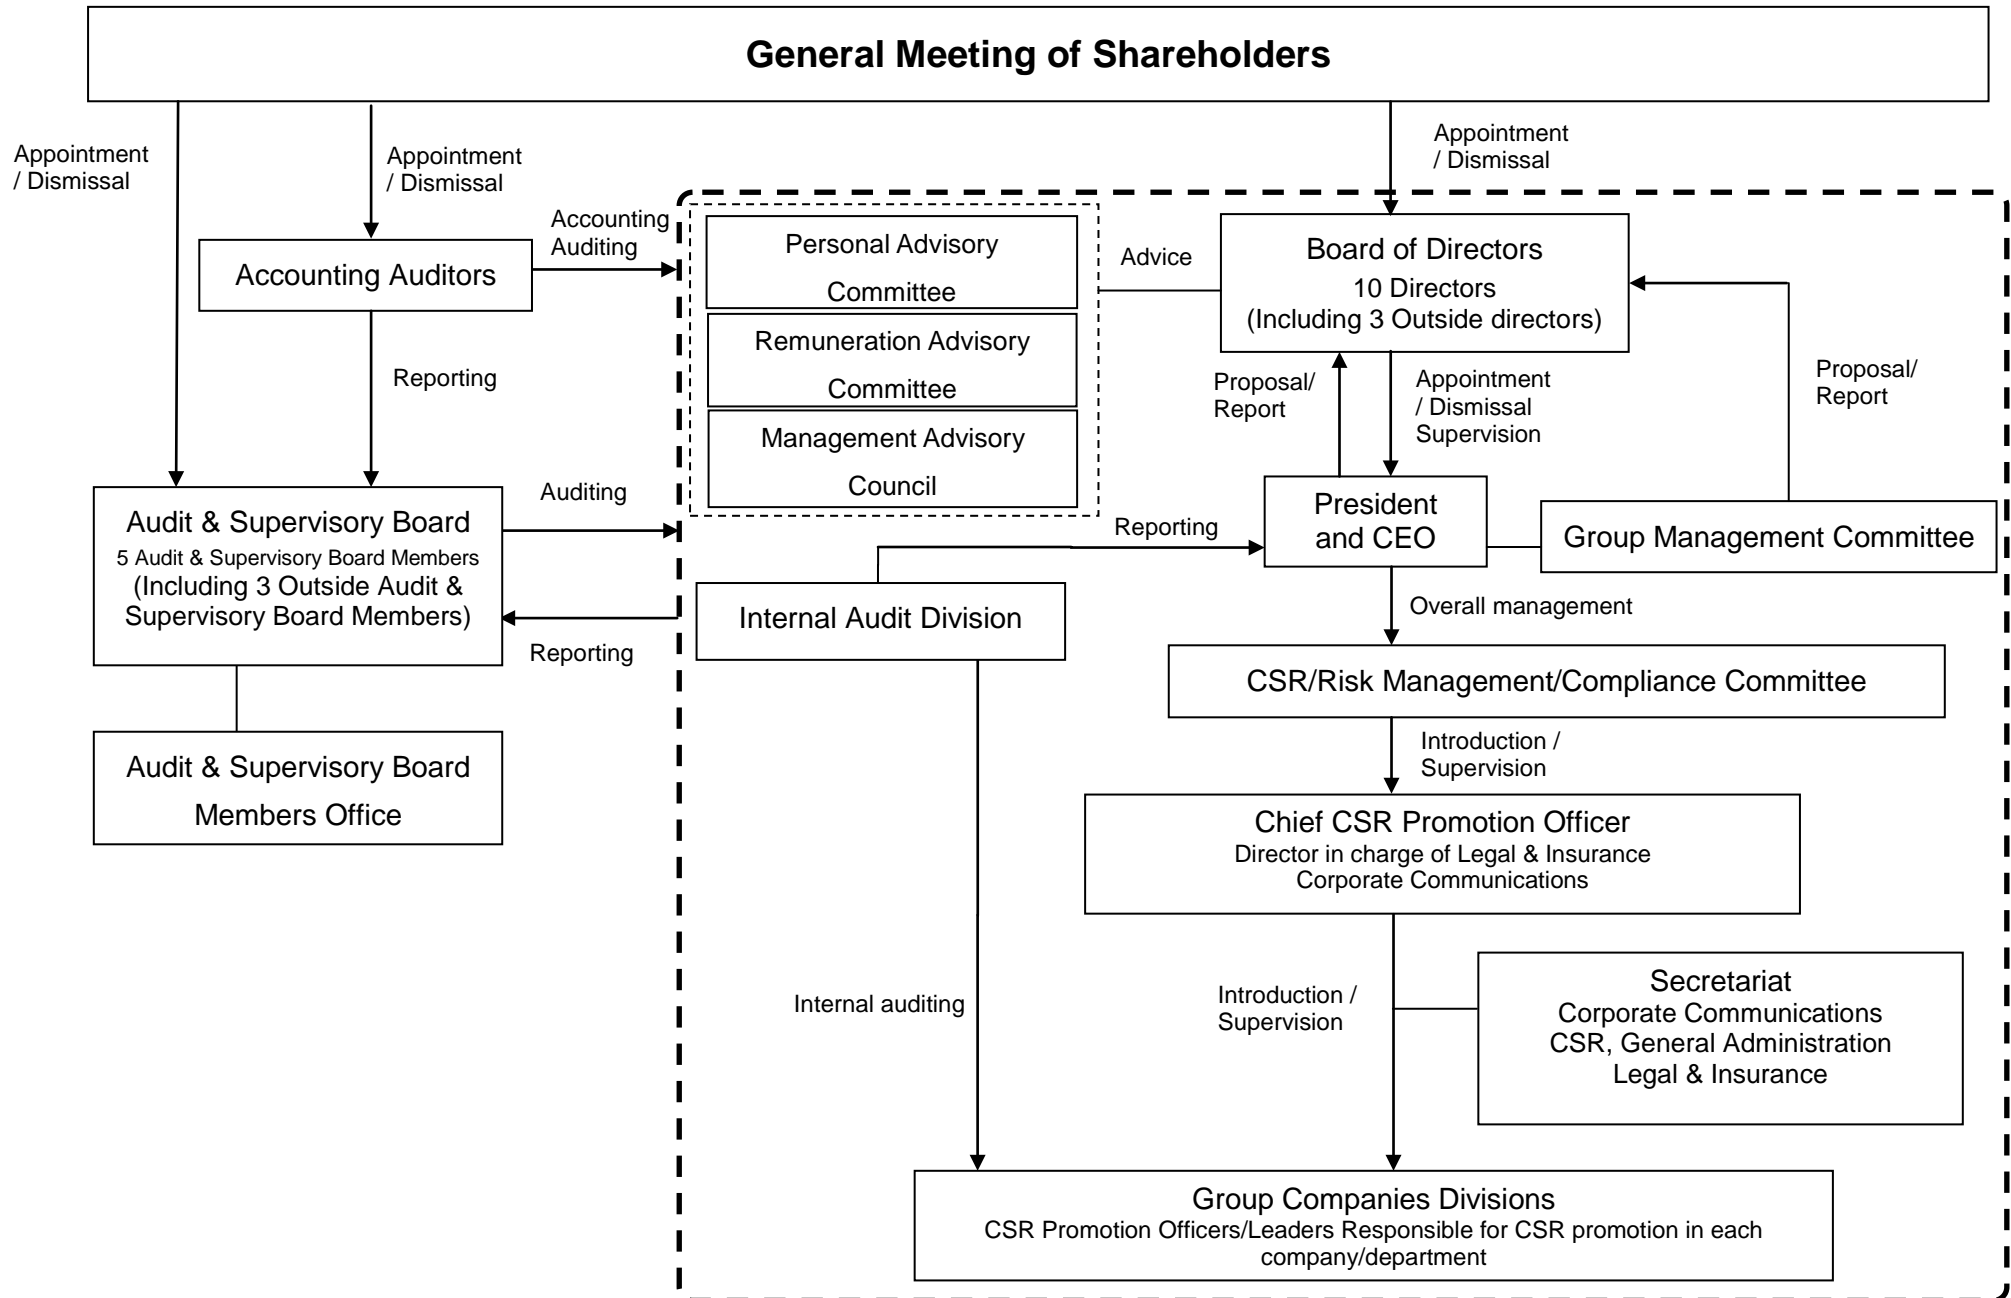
General Meeting of Shareholders

Appointment / Dismissal

Appointment / Dismissal

Appointment / Dismissal

Accounting Auditors

Accounting Auditing

Reporting

Personal Advisory Committee

Remuneration Advisory Committee

Management Advisory Council

Advice

Board of Directors
10 Directors
(Including 3 Outside directors)

Proposal/ Report

Appointment / Dismissal Supervision

Proposal/ Report

Audit & Supervisory Board
5 Audit & Supervisory Board Members
(Including 3 Outside Audit & Supervisory Board Members)

Auditing

Reporting

President and CEO

Group Management Committee

Reporting

Internal Audit Division

Overall management

CSR/Risk Management/Compliance Committee

Audit & Supervisory Board Members Office

Introduction / Supervision

Chief CSR Promotion Officer
Director in charge of Legal & Insurance
Corporate Communications

Internal auditing

Introduction / Supervision

Secretariat
Corporate Communications
CSR, General Administration
Legal & Insurance

Group Companies Divisions
CSR Promotion Officers/Leaders Responsible for CSR promotion in each company/department